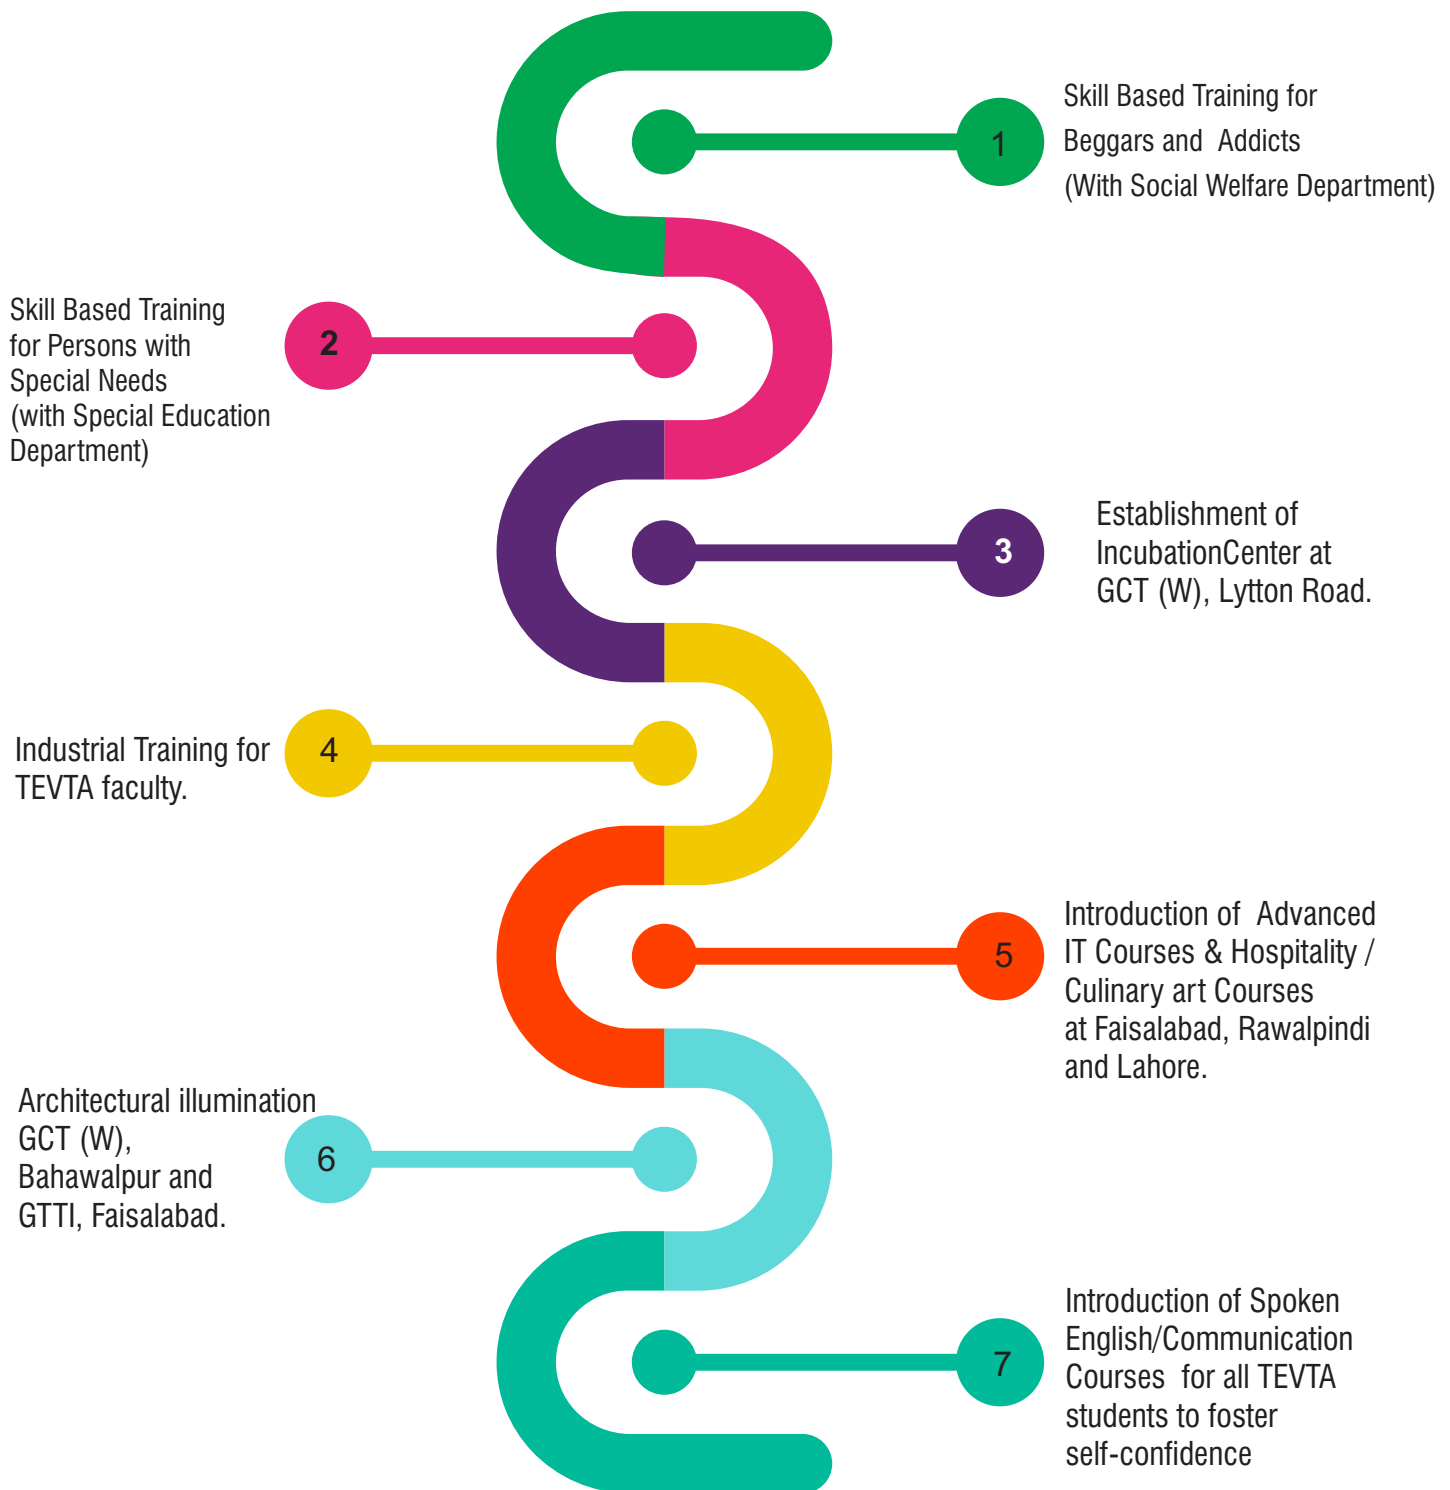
1
Skill Based Training for Beggars and Addicts (With Social Welfare Department)

2
Skill Based Training for Persons with Special Needs (with Special Education Department)

3
Establishment of IncubationCenter at GCT (W), Lytton Road.

4
Industrial Training for TEVTA faculty.

5
Introduction of Advanced IT Courses & Hospitality / Culinary art Courses at Faisalabad, Rawalpindi and Lahore.

6
Architectural illumination GCT (W), Bahawalpur and GTTI, Faisalabad.

7
Introduction of Spoken English/Communication Courses for all TEVTA students to foster self-confidence